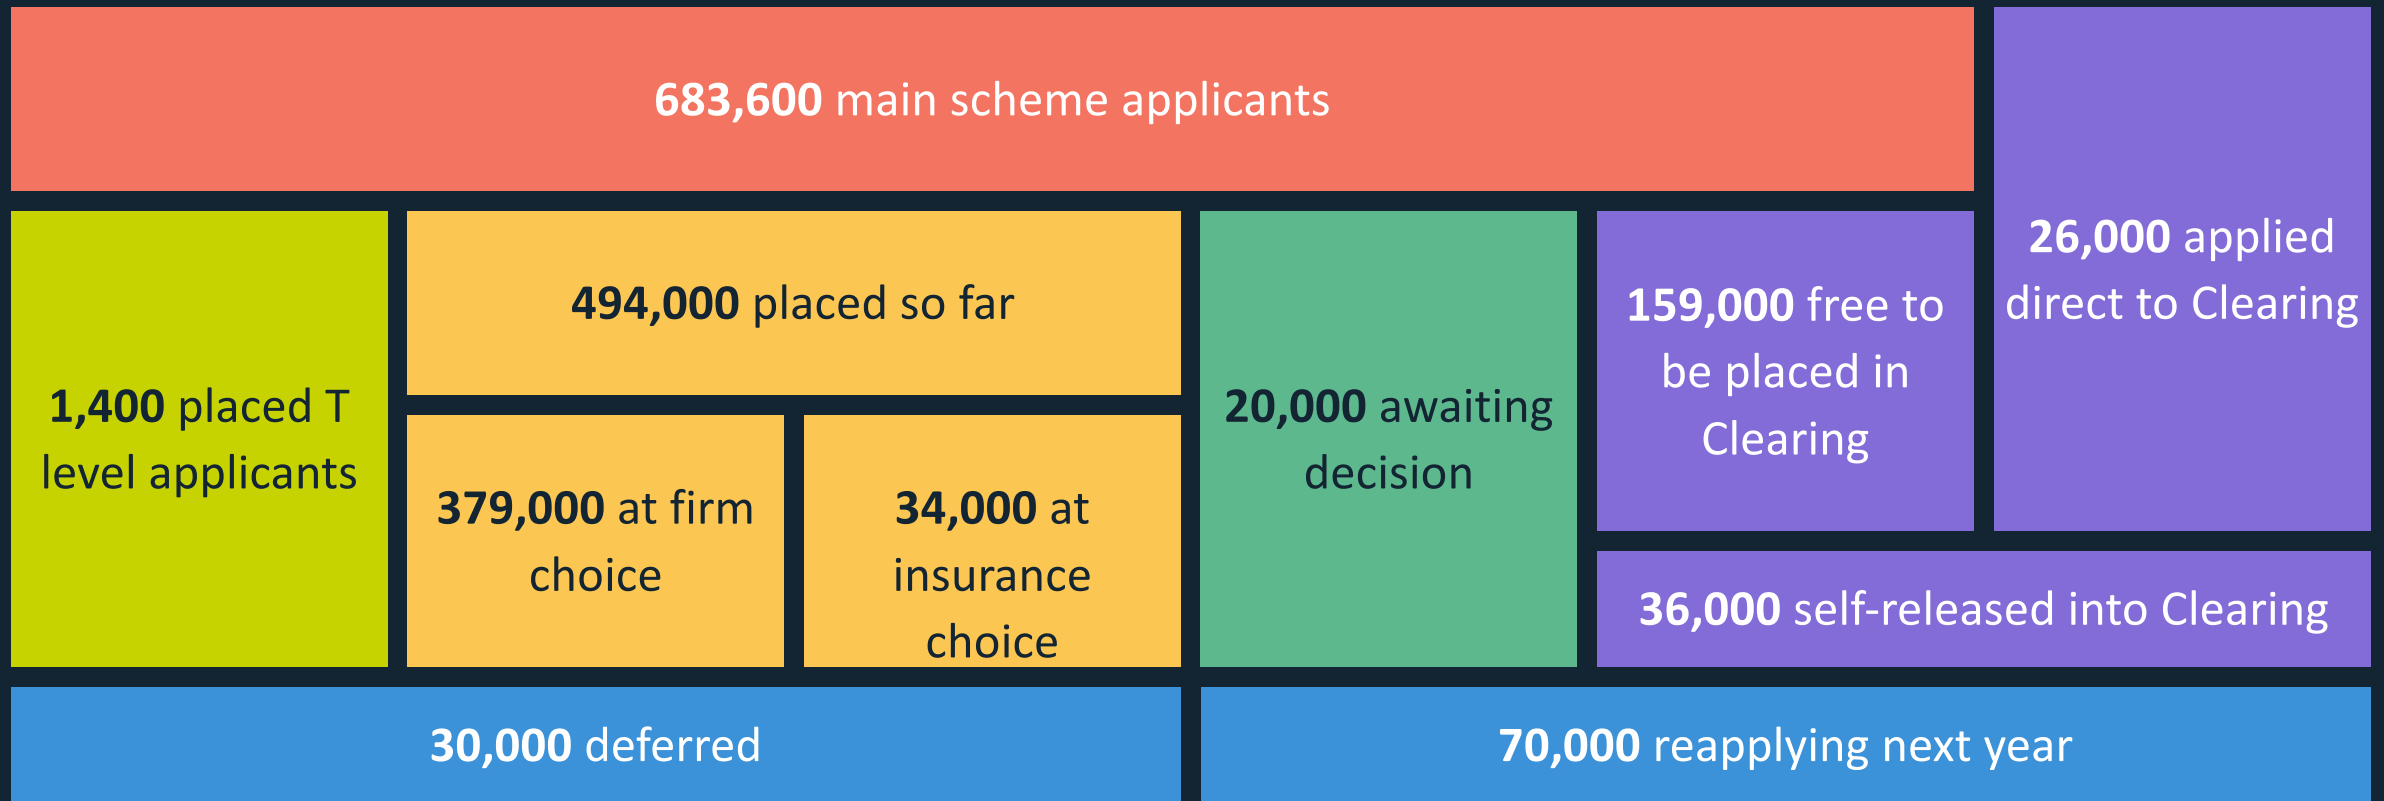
**683,600** main scheme applicants

**26,000** applied direct to Clearing

**1,400** placed T level applicants

**494,000** placed so far

**379,000** at firm choice

**34,000** at insurance choice

**20,000** awaiting decision

**159,000** free to be placed in Clearing

**36,000** self-released into Clearing

**30,000** deferred

**70,000** reapplying next year